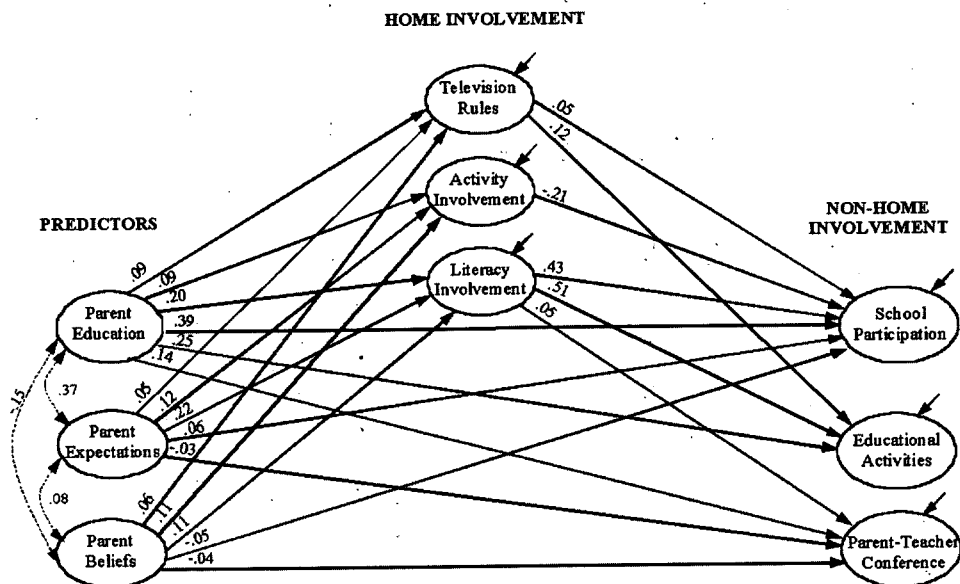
HOME INVOLVEMENT

PREDICTORS

NON-HOME INVOLVEMENT

Television Rules

Activity Involvement

Literacy Involvement

Parent Education

Parent Expectations

Parent Beliefs

School Participation

Educational Activities

Parent-Teacher Conference

.05
.12
-.21
.43
.51
.05
.09
.09
.20
.39
.25
.14
.05
.12
.22
.06
-.03
.06
.11
.11
-.05
-.04
.37
.08
-.15